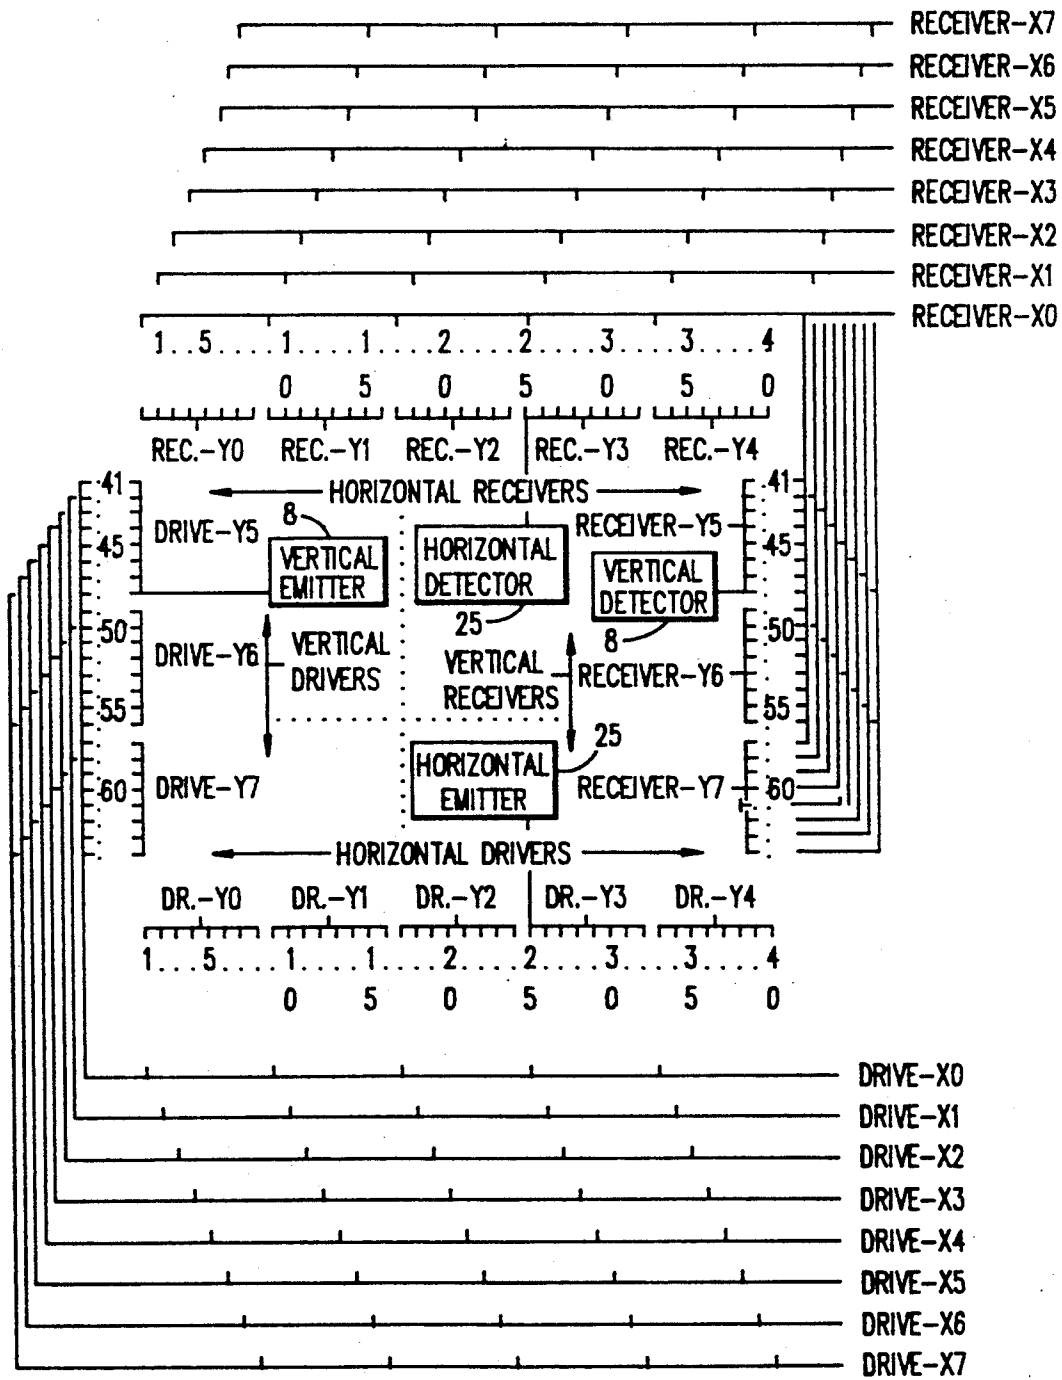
RECEIVER-X7
RECEIVER-X6
RECEIVER-X5
RECEIVER-X4
RECEIVER-X3
RECEIVER-X2
RECEIVER-X1
RECEIVER-X0

1..5....1....1....2....2....3....3....4
0 5 0 5 0 5 0

REC.-Y0 REC.-Y1 REC.-Y2 REC.-Y3 REC.-Y4

HORIZONTAL RECEIVERS

41
45
50
55
60

DRIVE-Y5
8
VERTICAL EMITTER
HORIZONTAL DETECTOR
25
RECEIVER-Y5
VERTICAL DETECTOR
8

DRIVE-Y6
VERTICAL DRIVERS
VERTICAL RECEIVERS
RECEIVER-Y6
25

DRIVE-Y7
HORIZONTAL EMITTER
RECEIVER-Y7

41
45
50
55
60

HORIZONTAL DRIVERS

DR.-Y0 DR.-Y1 DR.-Y2 DR.-Y3 DR.-Y4

1...5....1....1....2....2....3....3....4
0 5 0 5 0 5 0

DRIVE-X0
DRIVE-X1
DRIVE-X2
DRIVE-X3
DRIVE-X4
DRIVE-X5
DRIVE-X6
DRIVE-X7